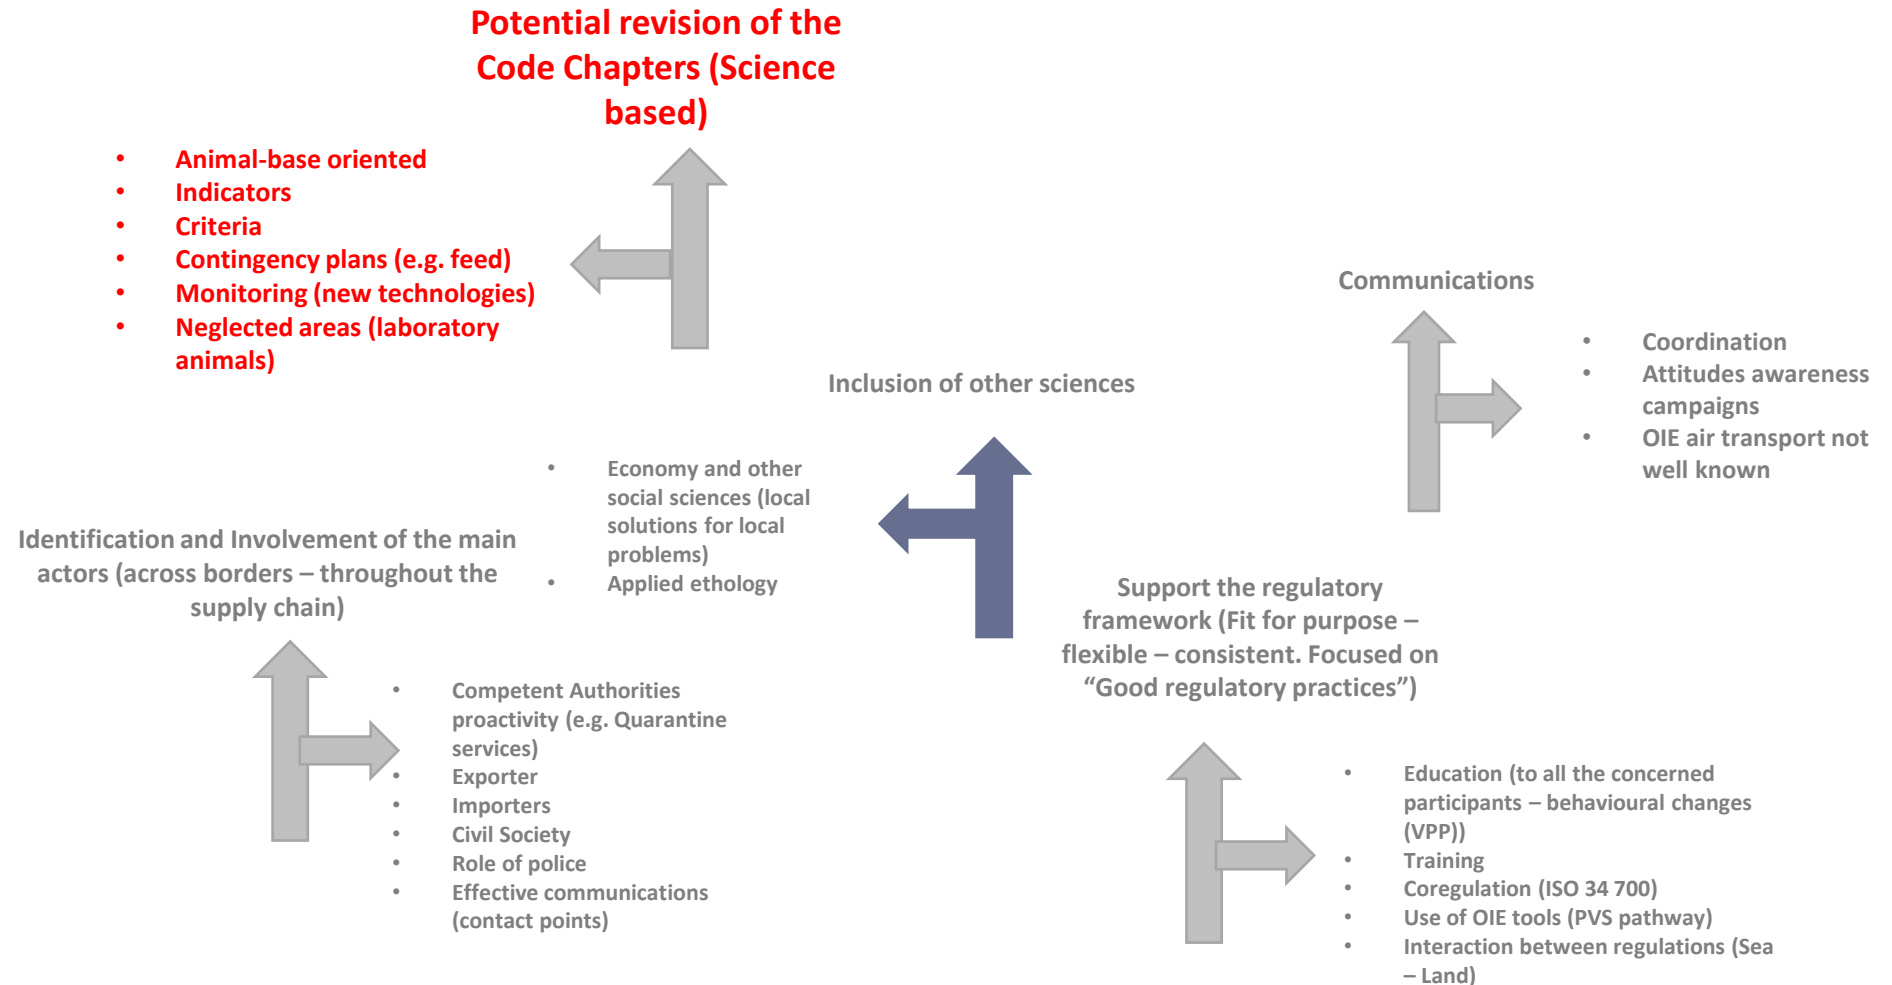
Potential revision of the Code Chapters (Science based)

- Animal-base oriented
- Indicators
- Criteria
- Contingency plans (e.g. feed)
- Monitoring (new technologies)
- Neglected areas (laboratory animals)

Communications

- Coordination
- Attitudes awareness campaigns
- OIE air transport not well known

Inclusion of other sciences

- Economy and other social sciences (local solutions for local problems)
- Applied ethology

Identification and Involvement of the main actors (across borders – throughout the supply chain)

- Competent Authorities proactivity (e.g. Quarantine services)
- Exporter
- Importers
- Civil Society
- Role of police
- Effective communications (contact points)

Support the regulatory framework (Fit for purpose – flexible – consistent. Focused on “Good regulatory practices”)

- Education (to all the concerned participants – behavioural changes (VPP))
- Training
- Coregulation (ISO 34 700)
- Use of OIE tools (PVS pathway)
- Interaction between regulations (Sea – Land)